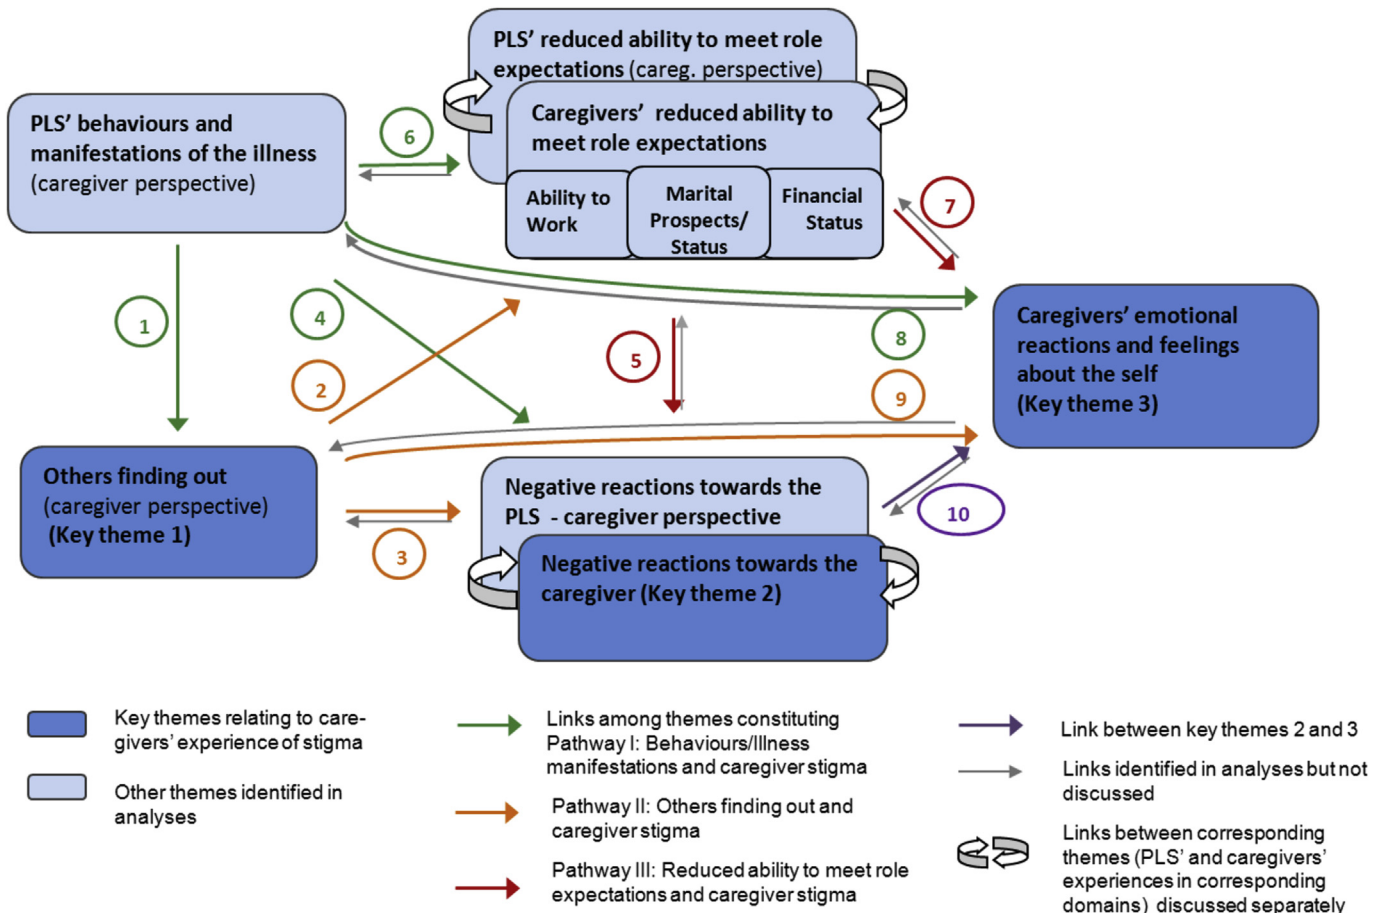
PLS' reduced ability to meet role expectations (careg. perspective)

Caregivers' reduced ability to meet role expectations

Ability to Work

Marital Prospects/ Status

Financial Status

PLS' behaviours and manifestations of the illness (caregiver perspective)

6

7

1

4

2

5

8

9

Caregivers' emotional reactions and feelings about the self (Key theme 3)

Others finding out (caregiver perspective) (Key theme 1)

3

Negative reactions towards the PLS - caregiver perspective

10

Negative reactions towards the caregiver (Key theme 2)

Key themes relating to caregivers' experience of stigma

Other themes identified in analyses

Links among themes constituting Pathway I: Behaviours/Illness manifestations and caregiver stigma

Pathway II: Others finding out and caregiver stigma

Pathway III: Reduced ability to meet role expectations and caregiver stigma

Link between key themes 2 and 3

Links identified in analyses but not discussed

Links between corresponding themes (PLS' and caregivers' experiences in corresponding domains) discussed separately